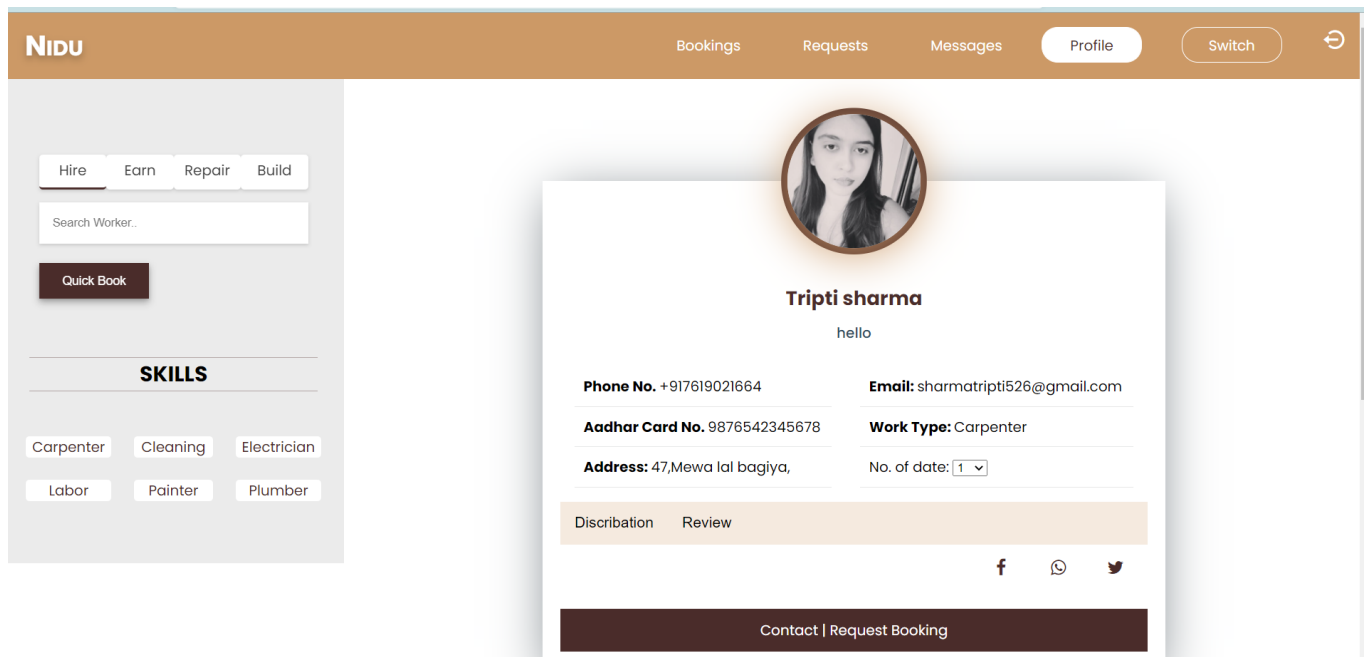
NIDU

Bookings Requests Messages Profile Switch

Hire Earn Repair Build

Search Worker..

Quick Book

SKILLS

Carpenter Cleaning Electrician

Labor Painter Plumber

Tripti sharma

hello

| | |
|---|---|
| **Phone No.** +917619021664 | **Email:** sharmatripti526@gmail.com |
| **Aadhar Card No.** 9876542345678 | **Work Type:** Carpenter |
| **Address:** 47,Mewa lal bagiya, | No. of date: 1 |

Discribation Review

Contact | Request Booking